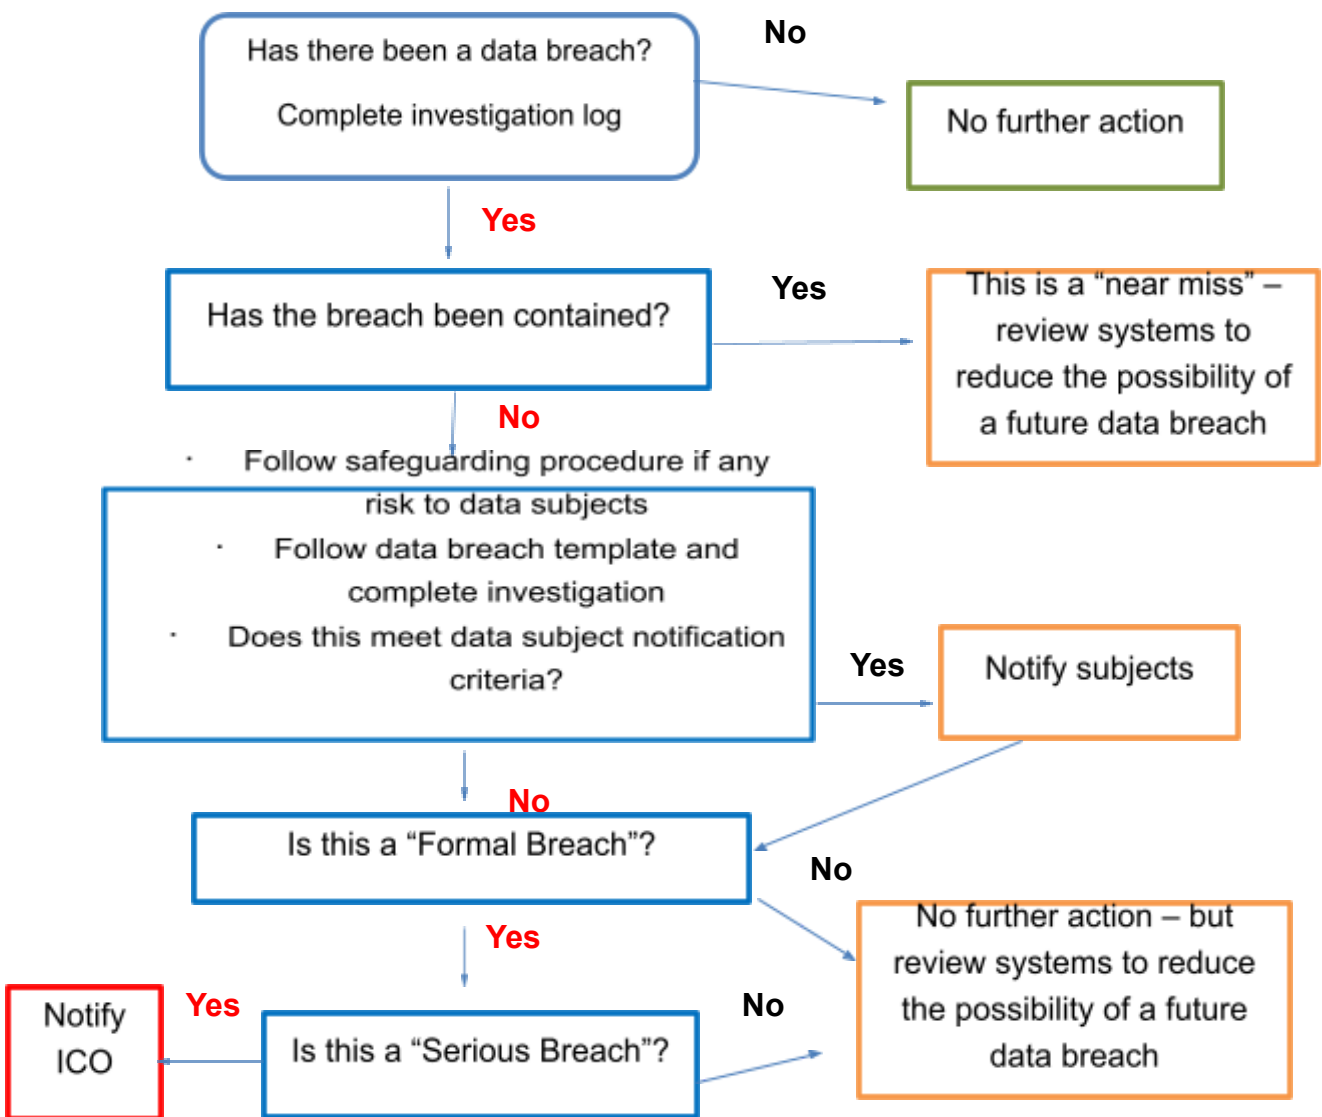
Has there been a data breach?

Complete investigation log

No

No further action

Yes

Has the breach been contained?

Yes

This is a “near miss” – review systems to reduce the possibility of a future data breach

No

· Follow safeguarding procedure if any risk to data subjects

· Follow data breach template and complete investigation

· Does this meet data subject notification criteria?

Yes

Notify subjects

No

Is this a “Formal Breach”?

No

No further action – but review systems to reduce the possibility of a future data breach

Yes

Notify ICO

Yes

Is this a “Serious Breach”?

No